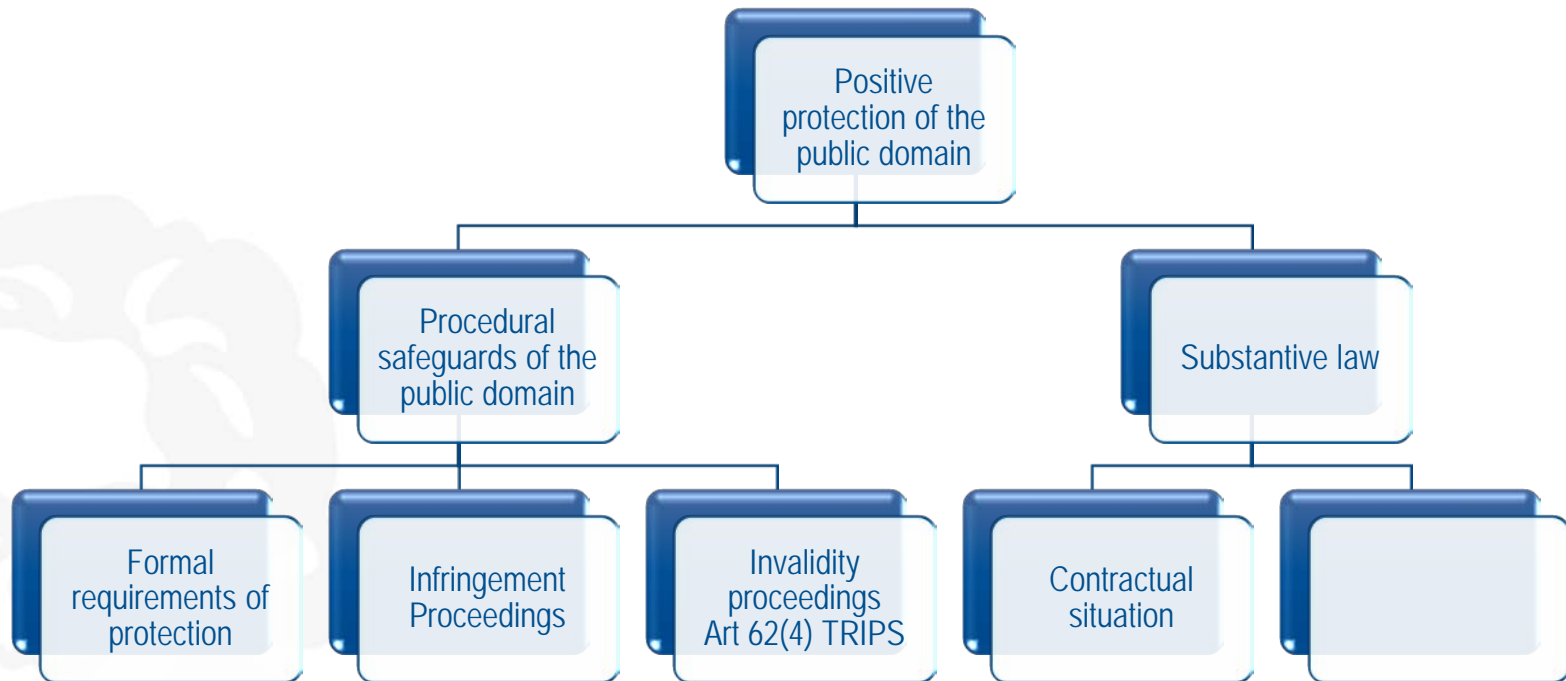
Positive protection of the public domain

Procedural safeguards of the public domain

Substantive law

Formal requirements of protection

Infringement Proceedings

Invalidity proceedings Art 62(4) TRIPS

Contractual situation